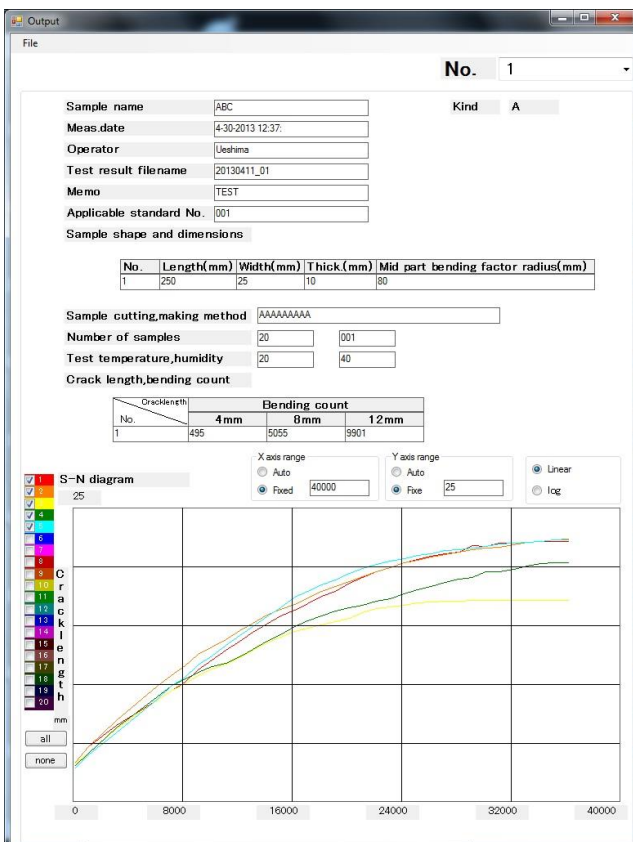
Output

File

No. 1

Sample name ABC
Kind A
Meas.date 4-30-2013 12:37:
Operator Ueshima
Test result filename 20130411_01
Memo TEST
Applicable standard No. 001
Sample shape and dimensions

| No. | Length(mm) | Width(mm) | Thick.(mm) | Mid part bending factor radius(mm) |
|---|---|---|---|---|
| 1 | 250 | 25 | 10 | 80 |

Sample cutting,making method AAAAAAAAA
Number of samples 20 001
Test temperature,humidity 20 40
Crack length,bending count

| Cracklength / No. | Bending count 4mm | 8mm | 12mm |
|---|---|---|---|
| 1 | 495 | 5055 | 9901 |

S-N diagram
25

X axis range
Auto
Fixed 40000

Y axis range
Auto
Fixe 25

Linear
log

1
2
3
4
5
6
7
8
9
10
11
12
13
14
15
16
17
18
19
20

Crack length
mm

all
none

0 8000 16000 24000 32000 40000